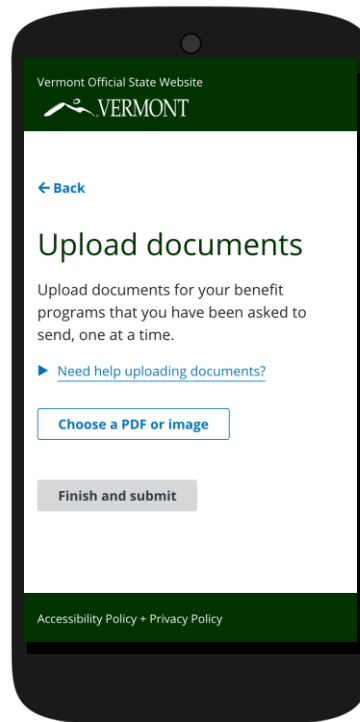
Vermont Official State Website

VERMONT

← Back

Upload documents

Upload documents for your benefit programs that you have been asked to send, one at a time.

▶ Need help uploading documents?

Choose a PDF or image

Finish and submit

Accessibility Policy + Privacy Policy